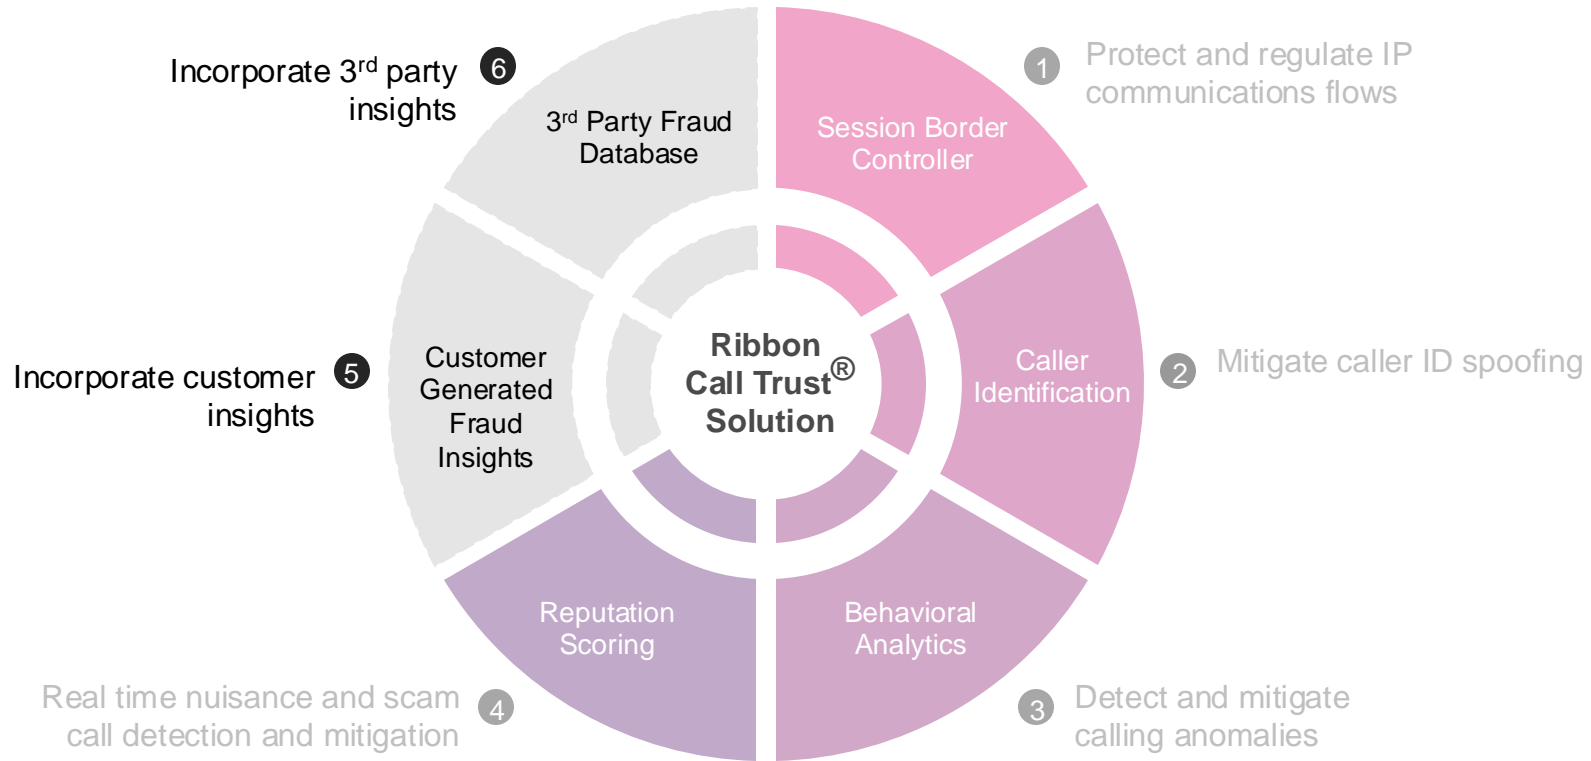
Incorporate 3$^{rd}$ party insights 6

3$^{rd}$ Party Fraud Database

Session Border Controller

1 Protect and regulate IP communications flows

Ribbon Call Trust® Solution

Incorporate customer insights 5

Customer Generated Fraud Insights

Caller Identification

2 Mitigate caller ID spoofing

Reputation Scoring

Behavioral Analytics

Real time nuisance and scam call detection and mitigation 4

3 Detect and mitigate calling anomalies